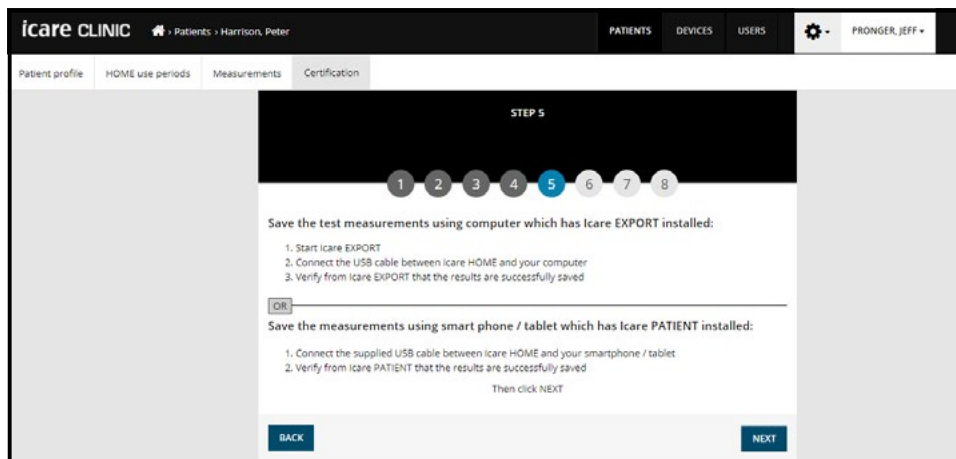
icare CLINIC › Patients › Harrison, Peter

PATIENTS DEVICES USERS PRONGER, JEFF ▾

Patient profile HOME use periods Measurements Certification

STEP 5

1 2 3 4 5 6 7 8

Save the test measurements using computer which has Icare EXPORT installed:

1. Start Icare EXPORT
2. Connect the USB cable between Icare HOME and your computer
3. Verify from Icare EXPORT that the results are successfully saved

OR

Save the measurements using smart phone / tablet which has Icare PATIENT installed:

1. Connect the supplied USB cable between Icare HOME and your smartphone / tablet
2. Verify from Icare PATIENT that the results are successfully saved

Then click NEXT

BACK

NEXT